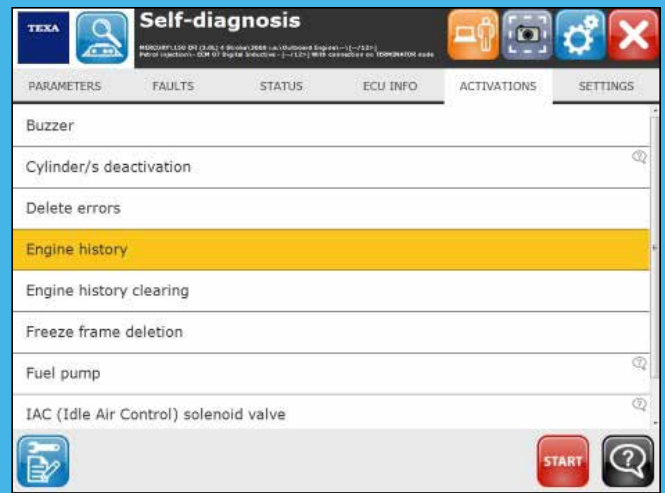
TEXA

Self-diagnosis

MERCURY\150 EFI (3.0L) 4 Stroke\2008 i.e.\Outboard Engine\--\[--/12>]
Petrol injection\- ECM 07 Digital Inductive - [--/12>] With connection on TERMINATOR node

PARAMETERS | FAULTS | STATUS | ECU INFO | ACTIVATIONS | SETTINGS

Buzzer

Cylinder/s deactivation

Delete errors

Engine history

Engine history clearing

Freeze frame deletion

Fuel pump

IAC (Idle Air Control) solenoid valve

START